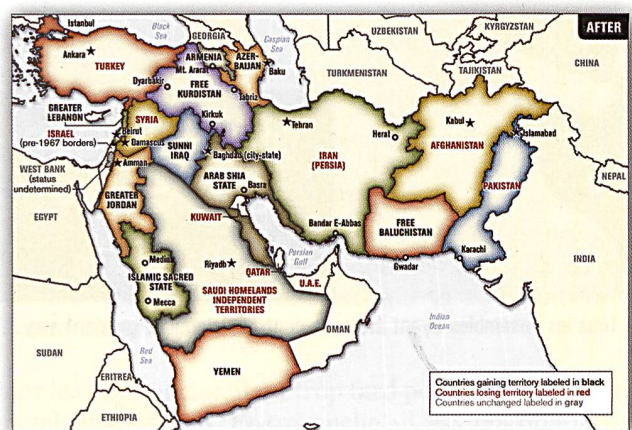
AFTER

Istanbul
Black Sea
GEORGIA
Caspian Sea
UZBEKISTAN
KYRGYZSTAN
Ankara
TURKEY
ARMENIA
AZERBAIJAN
Baku
Mt. Ararat
Diyarbakir
FREE KURDISTAN
Tabriz
TURKMENISTAN
TAJIKISTAN
CHINA
GREATER LEBANON
SYRIA
Kirkuk
Tehran
Kabul
Islamabad
Herat
Beirut
ISRAEL (pre-1967 borders)
Damascus
Amman
SUNNI IRAQ
Baghdad (city-state)
IRAN (PERSIA)
AFGHANISTAN
WEST BANK (status undetermined)
ARAB SHIA STATE
Basra
NEPAL
EGYPT
GREATER JORDAN
KUWAIT
PAKISTAN
Bandar E-Abbas
FREE BALUCHISTAN
Medina
Persian Gulf
Karachi
ISLAMIC SACRED STATE
Riyadh
QATAR
U.A.E.
Gwadar
INDIA
Mecca
SAUDI HOMELANDS INDEPENDENT TERRITORIES
OMAN
SUDAN
Red Sea
Indian Ocean
YEMEN
ERITREA
ETHIOPIA

Countries gaining territory labeled in black
Countries losing territory labeled in red
Countries unchanged labeled in gray